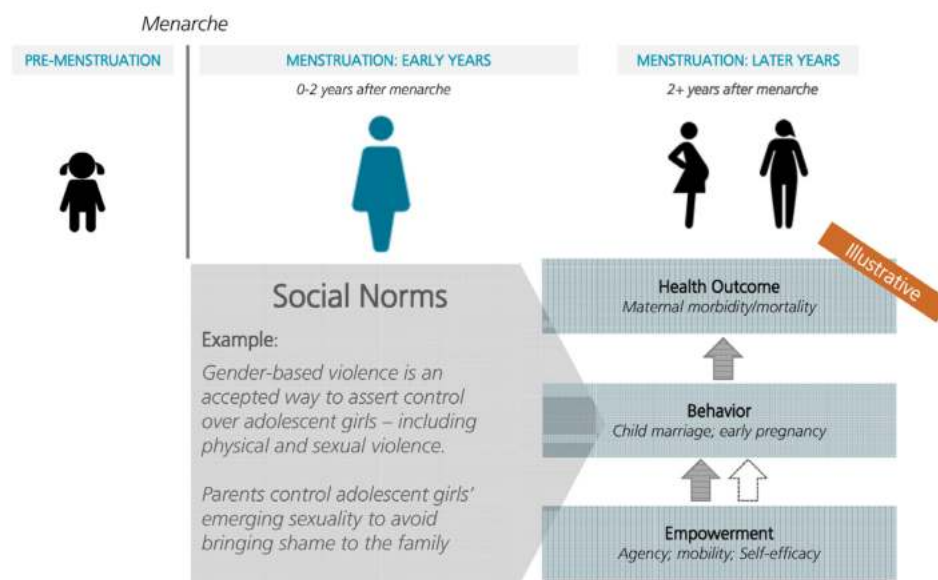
Menarche

PRE-MENSTRUATION

MENSTRUATION: EARLY YEARS

0-2 years after menarche

MENSTRUATION: LATER YEARS

2+ years after menarche

Illustrative

Social Norms

Example:

Gender-based violence is an accepted way to assert control over adolescent girls – including physical and sexual violence.

Parents control adolescent girls' emerging sexuality to avoid bringing shame to the family

Health Outcome
Maternal morbidity/mortality

Behavior
Child marriage, early pregnancy

Empowerment
Agency; mobility; Self-efficacy